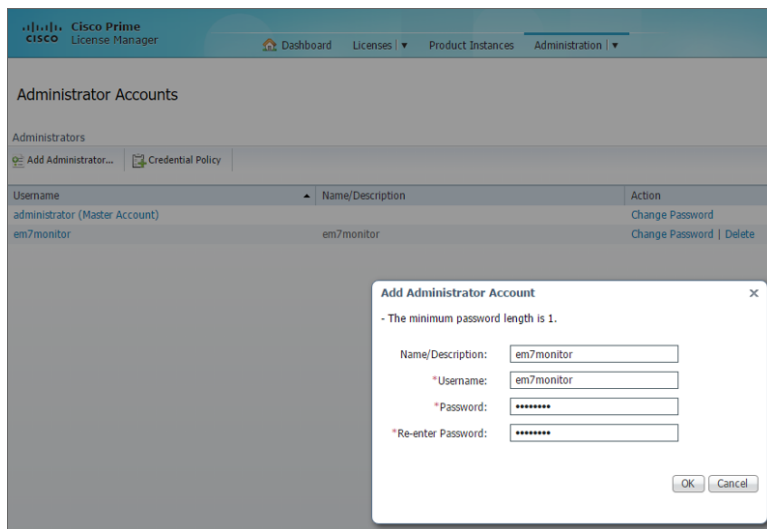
CISCO Cisco Prime License Manager

Dashboard Licenses | ▼ Product Instances Administration | ▼

Administrator Accounts

Administrators

Add Administrator... Credential Policy

| Username ▲ | Name/Description | Action |
|---|---|---|
| administrator (Master Account) | | Change Password |
| em7monitor | em7monitor | Change Password \| Delete |

Add Administrator Account ×

- The minimum password length is 1.

Name/Description: em7monitor

*Username: em7monitor

*Password: ••••••••

*Re-enter Password: ••••••••

OK Cancel